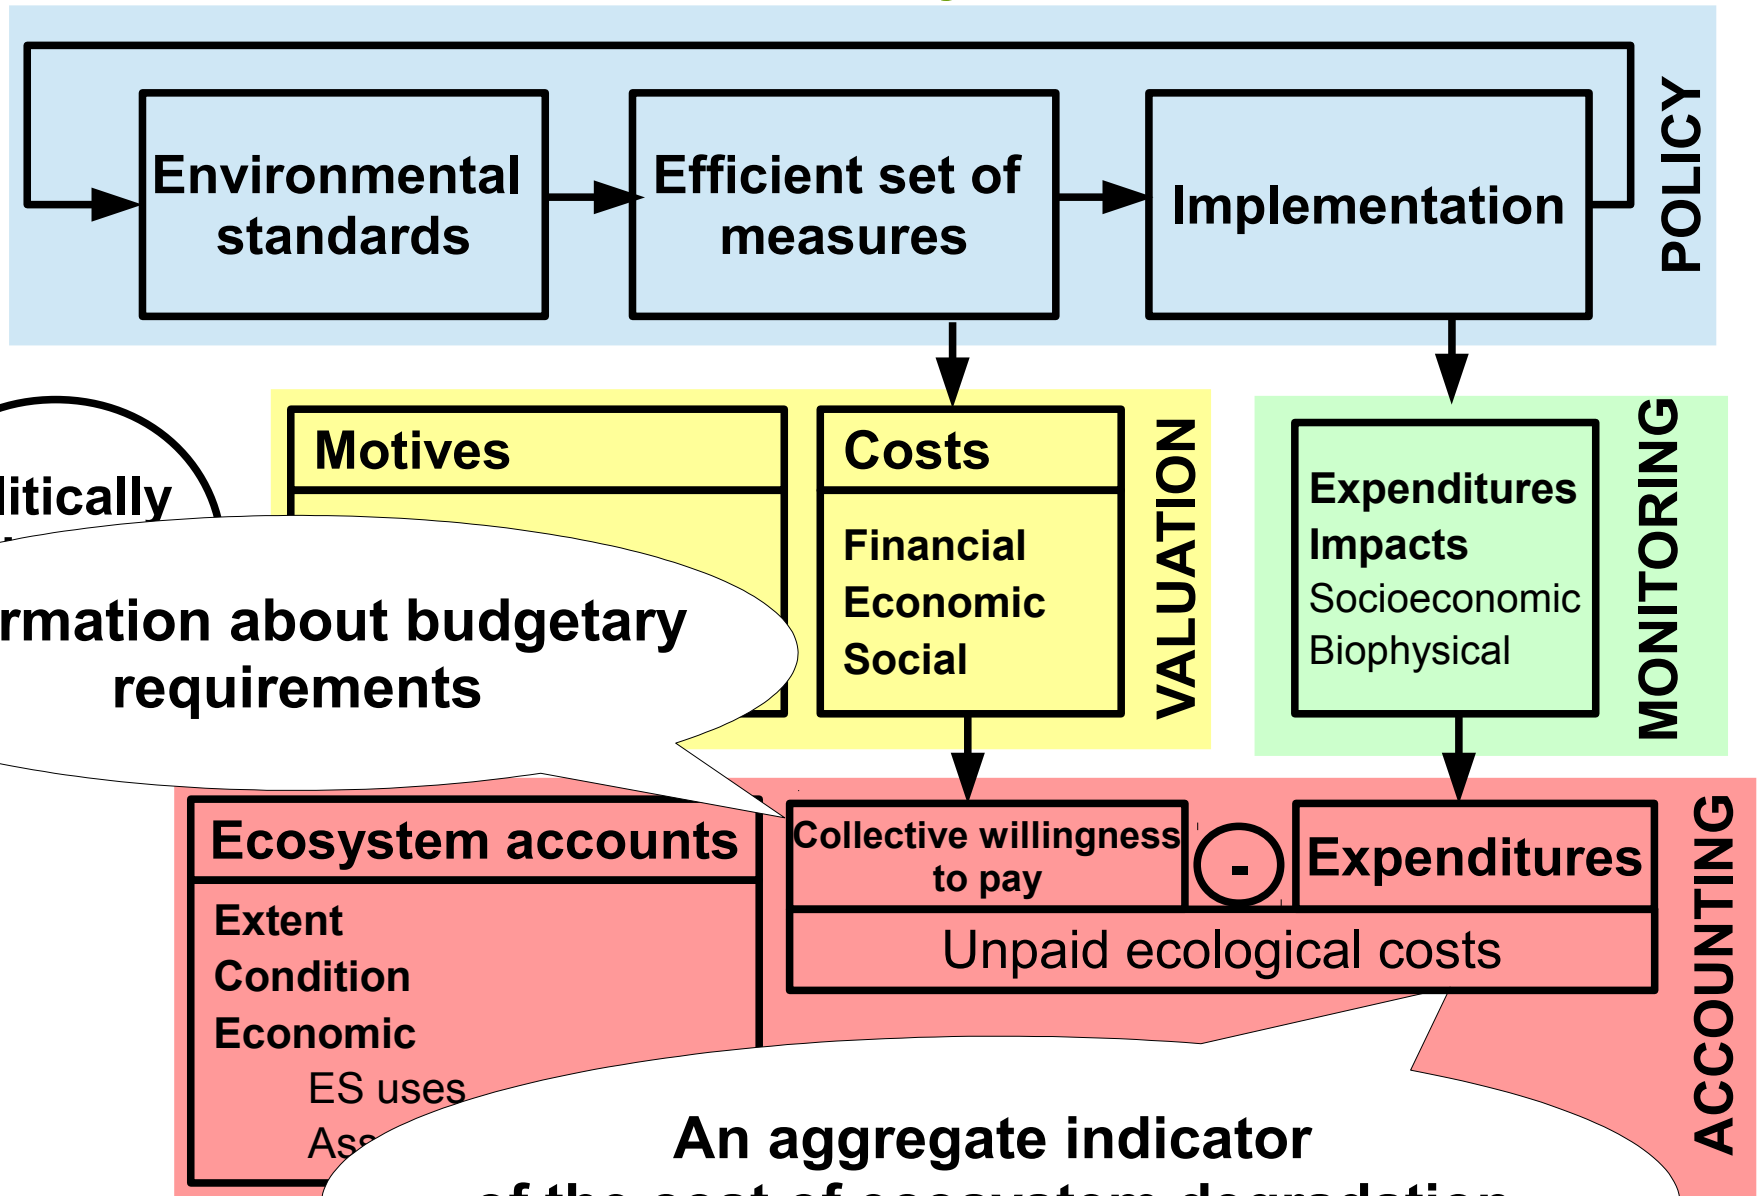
Environmental standards

Efficient set of measures

Implementation

POLICY

litically

Motives

Costs

Financial
Economic
Social

VALUATION

Expenditures
Impacts
Socioeconomic
Biophysical

MONITORING

rmation about budgetary requirements

Ecosystem accounts

Extent
Condition
Economic
ES uses
Ass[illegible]

Collective willingness to pay

-

Expenditures

Unpaid ecological costs

ACCOUNTING

An aggregate indicator
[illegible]